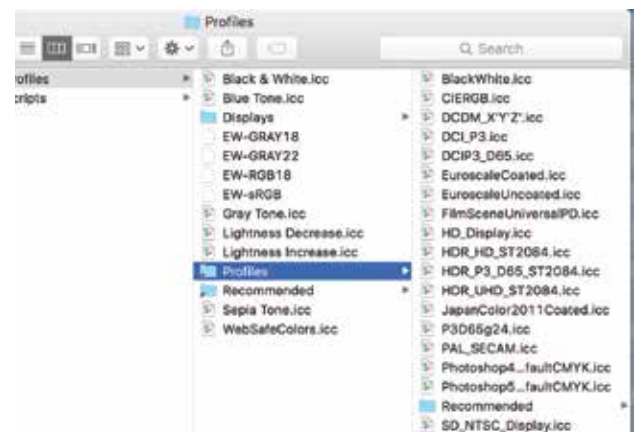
Profiles

Q Search

rofiles
cripts

Black & White.icc
Blue Tone.icc
Displays
EW-GRAY18
EW-GRAY22
EW-RGB18
EW-sRGB
Gray Tone.icc
Lightness Decrease.icc
Lightness Increase.icc
Profiles
Recommended
Sepia Tone.icc
WebSafeColors.icc

BlackWhite.icc
CIERGB.icc
DCDM_X'Y'Z'.icc
DCI_P3.icc
DCIP3_D65.icc
EuroscaleCoated.icc
EuroscaleUncoated.icc
FilmSceneUniversalPD.icc
HD_Display.icc
HDR_HD_ST2084.icc
HDR_P3_D65_ST2084.icc
HDR_UHD_ST2084.icc
JapanColor2011Coated.icc
P3D65g24.icc
PAL_SECAM.icc
Photoshop4...faultCMYK.icc
Photoshop5...faultCMYK.icc
Recommended
SD_NTSC_Display.icc